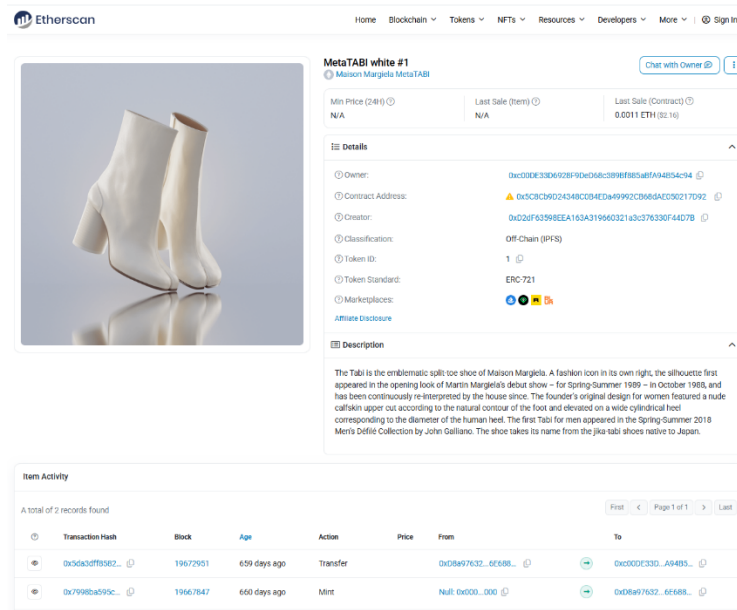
Etherscan

Home Blockchain Tokens NFTs Resources Developers More Sign In

MetaTABI white #1
Maison Margiela MetaTABI

Chat with Owner

Min Price (24H)
N/A

Last Sale (Item)
N/A

Last Sale (Contract)
0.0011 ETH ($2.16)

Details

Owner: 0xc00DE33D6928F9De068c3B9Bf885aBfA94854c94

Contract Address: 0x5C8Cb9D24348CDB4EDa49992CB68dAE050217D92

Creator: 0xD2dF63598EEA163A319660321a3c376330F44D7B

Classification: Off-Chain (IPFS)

Token ID: 1

Token Standard: ERC-721

Marketplaces:

Affiliate Disclosure

Description

The Tabi is the emblematic split-toe shoe of Maison Margiela. A fashion icon in its own right, the silhouette first appeared in the opening look of Martin Margiela's debut show – for Spring-Summer 1989 – in October 1988, and has been continuously re-interpreted by the house since. The founder's original design for women featured a nude calfskin upper cut according to the natural contour of the foot and elevated on a wide cylindrical heel corresponding to the diameter of the human heel. The first Tabi for men appeared in the Spring-Summer 2018 Men's Défilé Collection by John Galliano. The shoe takes its name from the jika-tabi shoes native to Japan.

Item Activity

A total of 2 records found

First < Page 1 of 1 > Last

| | Transaction Hash | Block | Age | Action | Price | From | | To |
|---|---|---|---|---|---|---|---|---|
| | 0x5da3dff8582... | 19672951 | 659 days ago | Transfer | | 0xD8a97632...6E688... | | 0xc00DE33D...A94B5... |
| | 0x7998ba595c... | 19667847 | 660 days ago | Mint | | Null: 0x000...000 | | 0xD8a97632...6E688... |